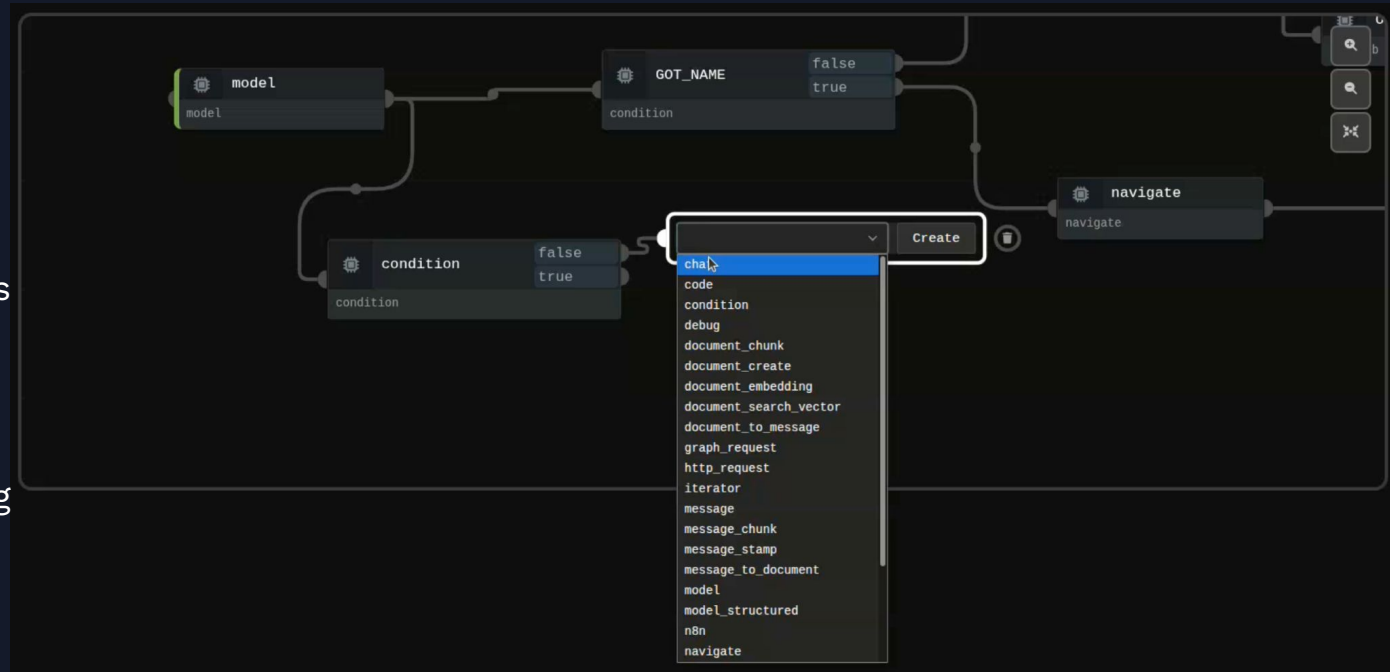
model
model

GOT_NAME
false
true
condition

navigate
navigate

condition
false
true
condition

Create

chat
code
condition
debug
document_chunk
document_create
document_embedding
document_search_vector
document_to_message
graph_request
http_request
iterator
message
message_chunk
message_stamp
message_to_document
model
model_structured
n8n
navigate